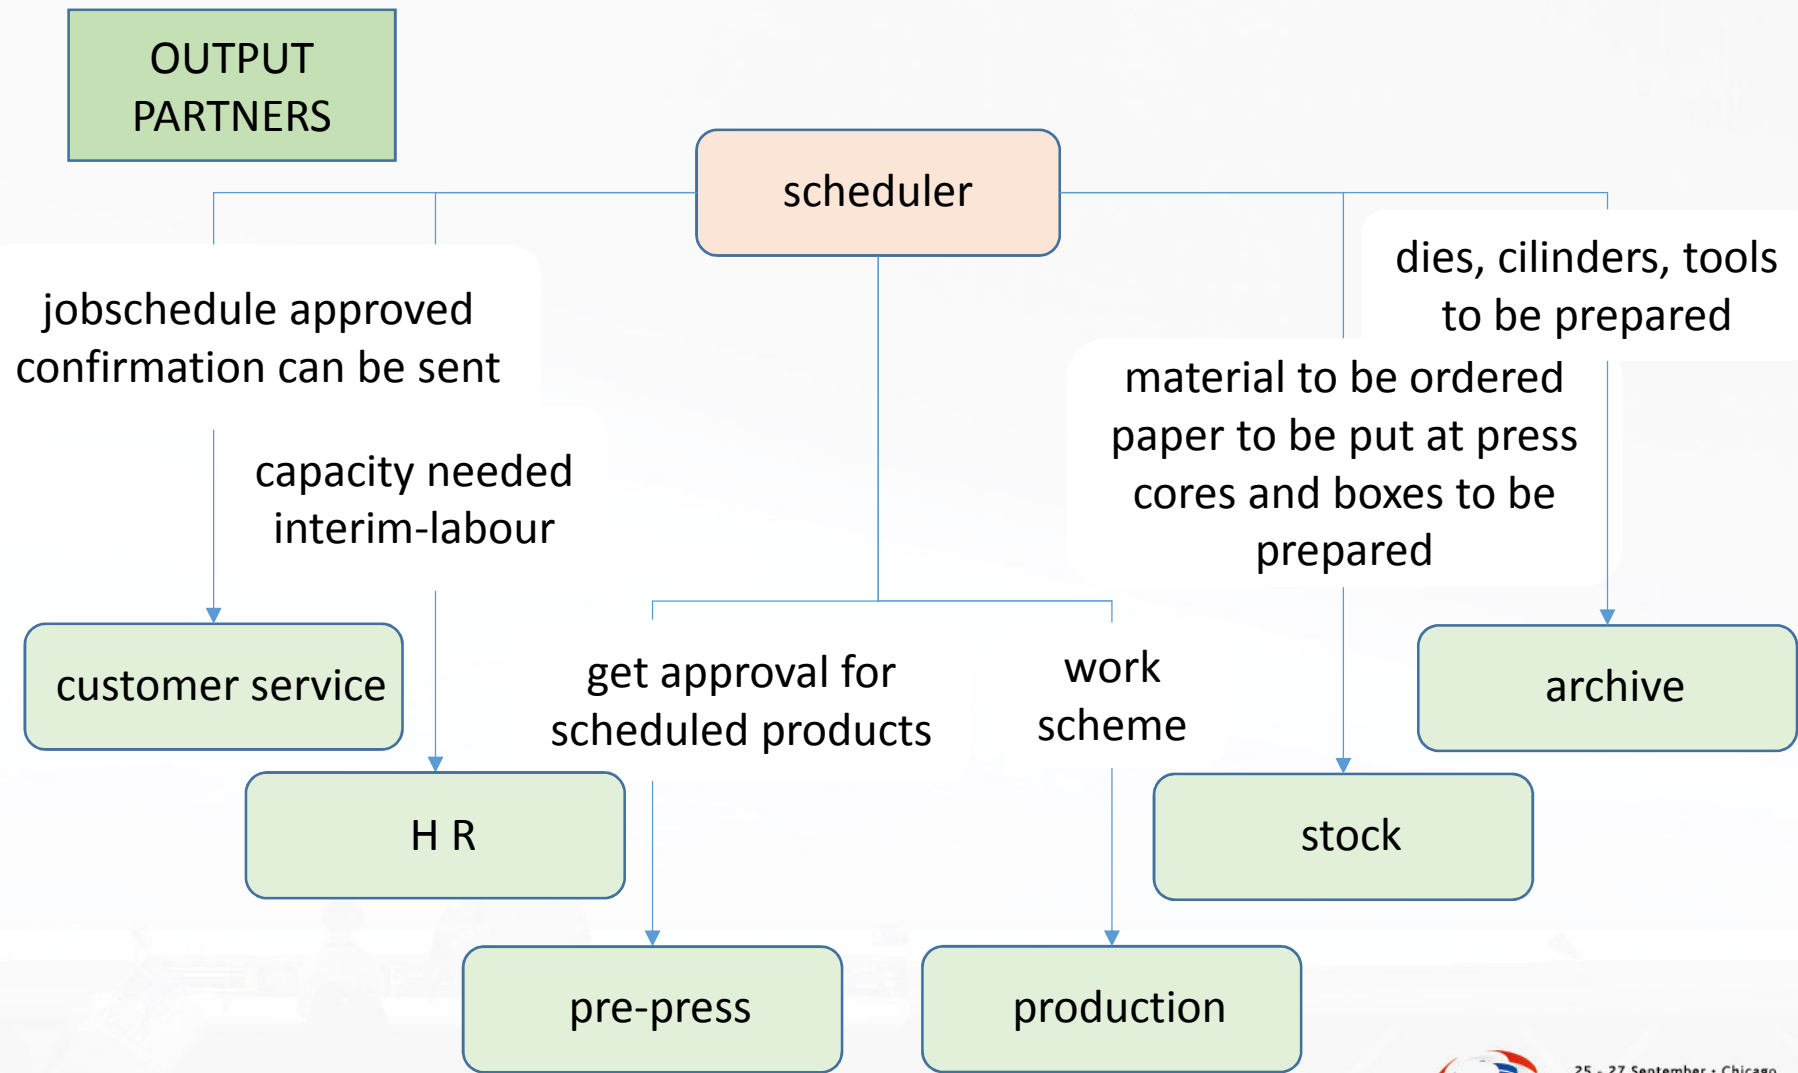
OUTPUT PARTNERS

scheduler

jobschedule approved confirmation can be sent

capacity needed interim-labour

dies, cilinders, tools to be prepared

material to be ordered paper to be put at press cores and boxes to be prepared

get approval for scheduled products

work scheme

customer service

archive

H R

stock

pre-press

production

25 - 27 September - Chicago